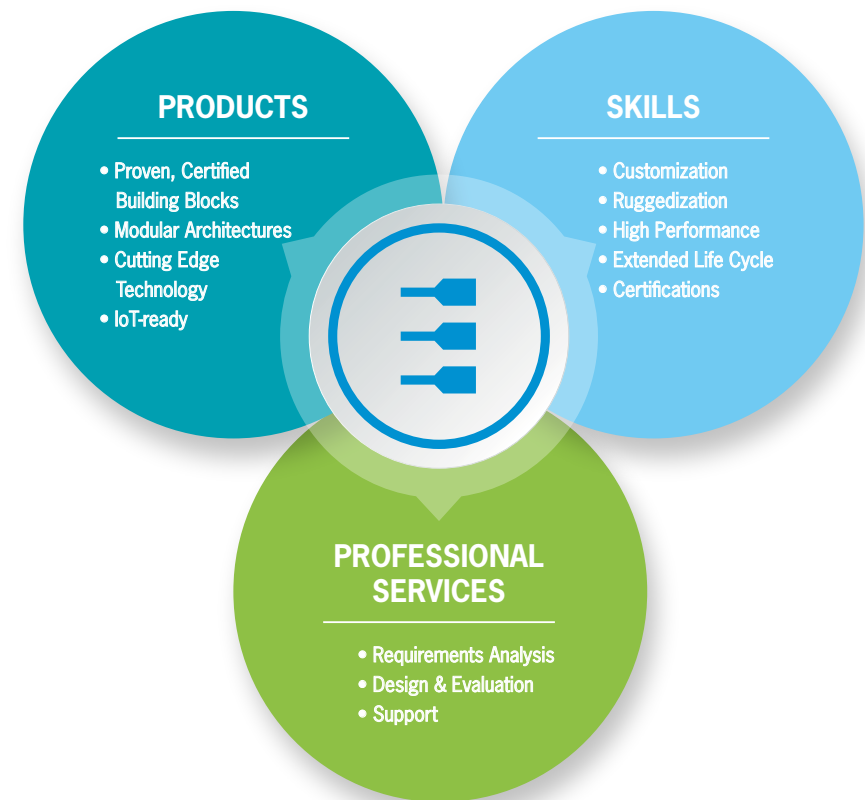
PRODUCTS

• Proven, Certified Building Blocks
• Modular Architectures
• Cutting Edge Technology
• IoT-ready

SKILLS

• Customization
• Ruggedization
• High Performance
• Extended Life Cycle
• Certifications

PROFESSIONAL SERVICES

• Requirements Analysis
• Design & Evaluation
• Support